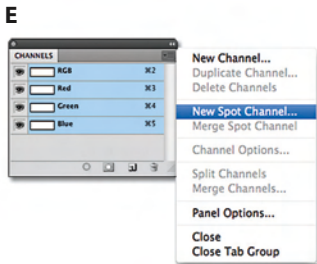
E

CHANNELS

RGB ⌘2
Red ⌘3
Green ⌘4
Blue ⌘5

New Channel...
Duplicate Channel...
Delete Channels

New Spot Channel...
Merge Spot Channel

Channel Options...

Split Channels
Merge Channels...

Panel Options...

Close
Close Tab Group